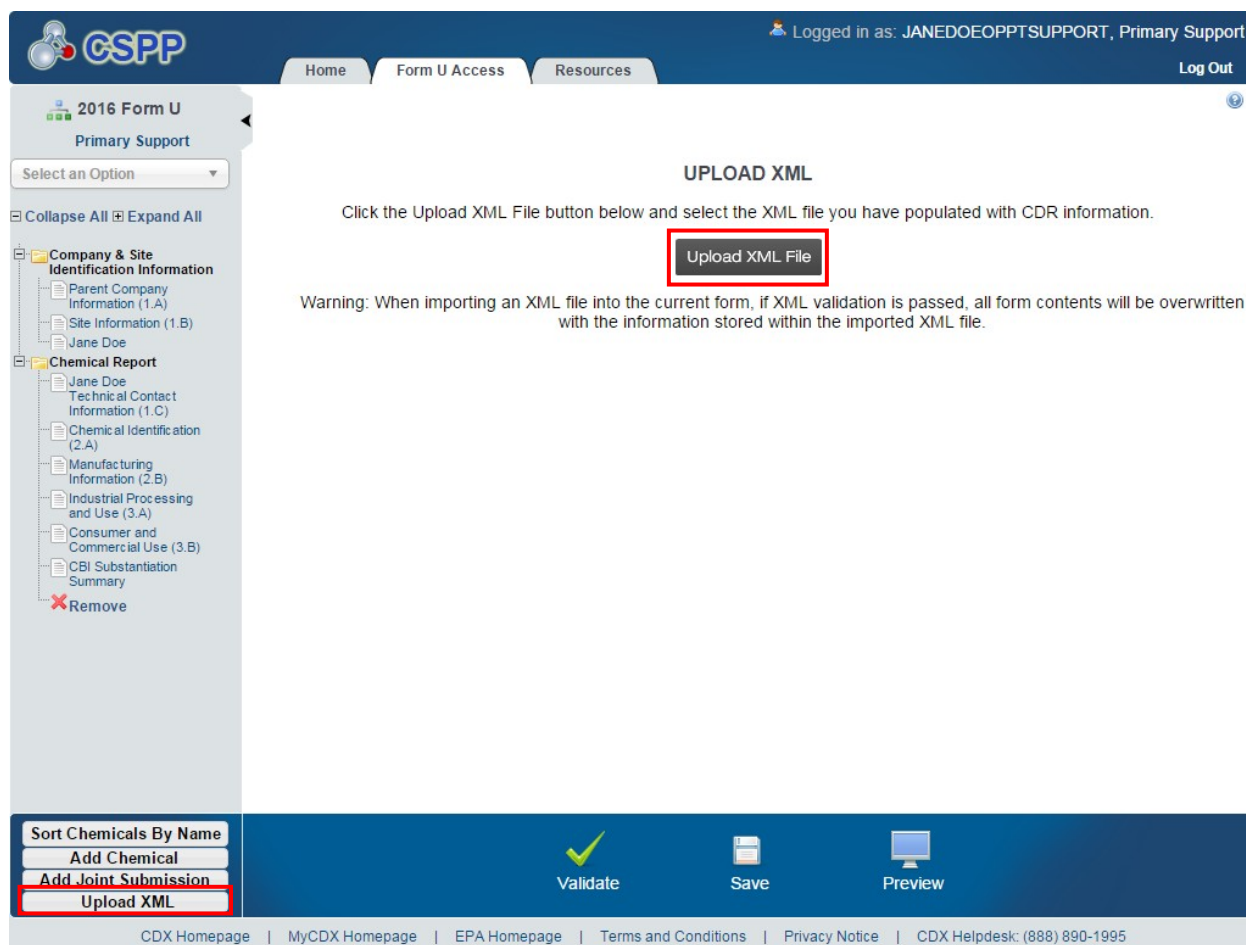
CSPP

Logged in as: JANEDOEOPPTSUPPORT, Primary Support

Log Out

Home | Form U Access | Resources

2016 Form U

Primary Support

Select an Option

⊟ Collapse All ⊞ Expand All

Company & Site Identification Information
Parent Company Information (1.A)
Site Information (1.B)
Jane Doe
Chemical Report
Jane Doe Technical Contact Information (1.C)
Chemical Identification (2.A)
Manufacturing Information (2.B)
Industrial Processing and Use (3.A)
Consumer and Commercial Use (3.B)
CBI Substantiation Summary
Remove

UPLOAD XML

Click the Upload XML File button below and select the XML file you have populated with CDR information.

Upload XML File

Warning: When importing an XML file into the current form, if XML validation is passed, all form contents will be overwritten with the information stored within the imported XML file.

Sort Chemicals By Name
Add Chemical
Add Joint Submission
Upload XML

Validate
Save
Preview

CDX Homepage | MyCDX Homepage | EPA Homepage | Terms and Conditions | Privacy Notice | CDX Helpdesk: (888) 890-1995